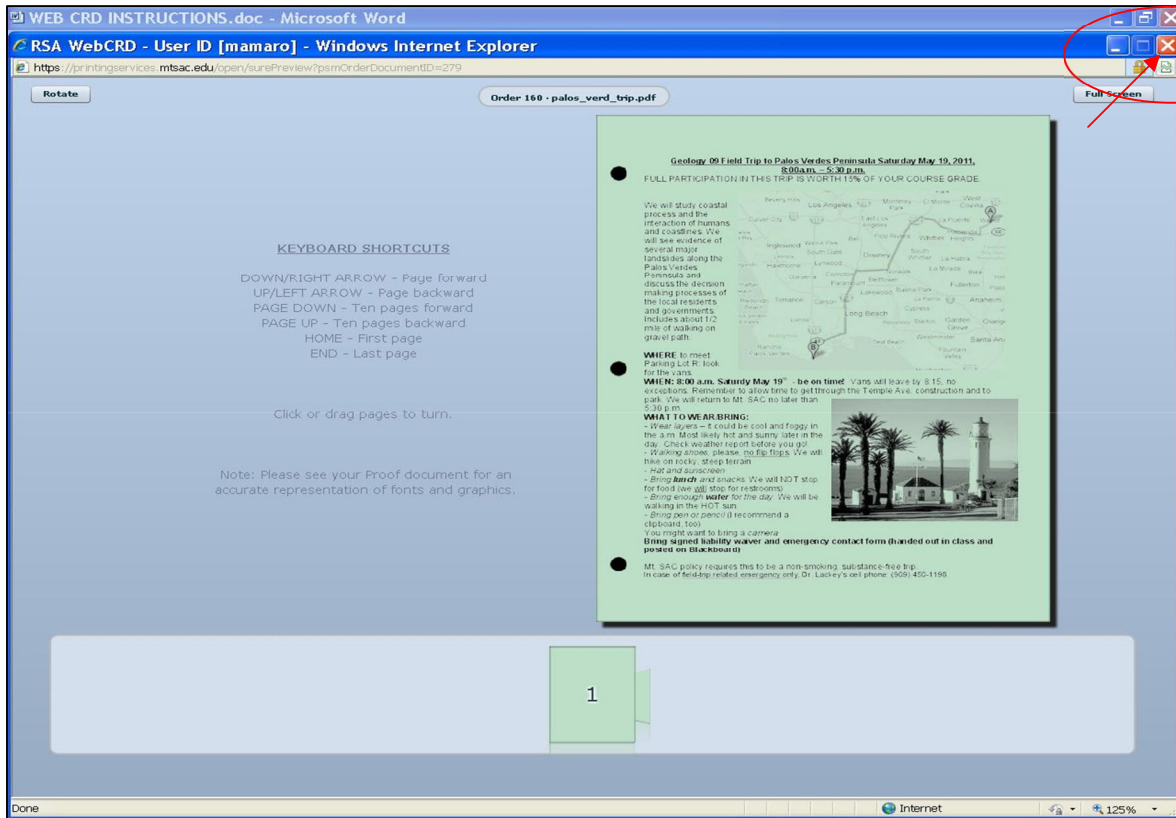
WEB CRD INSTRUCTIONS.doc - Microsoft Word

RSA WebCRD - User ID [mamaro] - Windows Internet Explorer

https://printingservices.mtsac.edu/open/surePreview?psmOrderDocumentID=279

Rotate

Order 160 - palos_verd_trip.pdf

Full Screen

KEYBOARD SHORTCUTS

DOWN/RIGHT ARROW - Page forward
UP/LEFT ARROW - Page backward
PAGE DOWN - Ten pages forward
PAGE UP - Ten pages backward
HOME - First page
END - Last page

Click or drag pages to turn.

Note: Please see your Proof document for an accurate representation of fonts and graphics.

Geology 09 Field Trip to Palos Verdes Peninsula Saturday May 19, 2011, 8:00a.m. – 5:30 p.m.
FULL PARTICIPATION IN THIS TRIP IS WORTH 15% OF YOUR COURSE GRADE

We will study coastal process and the interaction of humans and coastlines. We will see evidence of several major landslides along the Palos Verdes Peninsula and discuss the decision making processes of the local residents and governments. Includes about 1/2 mile of walking on gravel path.

Los Angeles
Long Beach

WHERE to meet: Parking Lot R; look for the vans
WHEN: 8:00 a.m. Saturday May 19th - be on time! Vans will leave by 8:15, no exceptions. Remember to allow time to get through the Temple Ave. construction and to park. We will return to Mt. SAC no later than 5:30 p.m.
WHAT TO WEAR/BRING:
- Wear layers – it could be cool and foggy in the a.m. Most likely hot and sunny later in the day. Check weather report before you go!
- Walking shoes, please, no flip flops. We will hike on rocky, steep terrain
- Hat and sunscreen
- Bring lunch and snacks. We will NOT stop for food (we will stop for restrooms)
- Bring enough water for the day. We will be walking in the HOT sun
- Bring pen or pencil (I recommend a clipboard, too)
You might want to bring a camera
Bring signed liability waiver and emergency contact form (handed out in class and posted on Blackboard)

Mt. SAC policy requires this to be a non-smoking, substance-free trip.
In case of field-trip related emergency only, Dr. Lackey's cell phone: (909) 450-1198

1

Done
Internet
125%